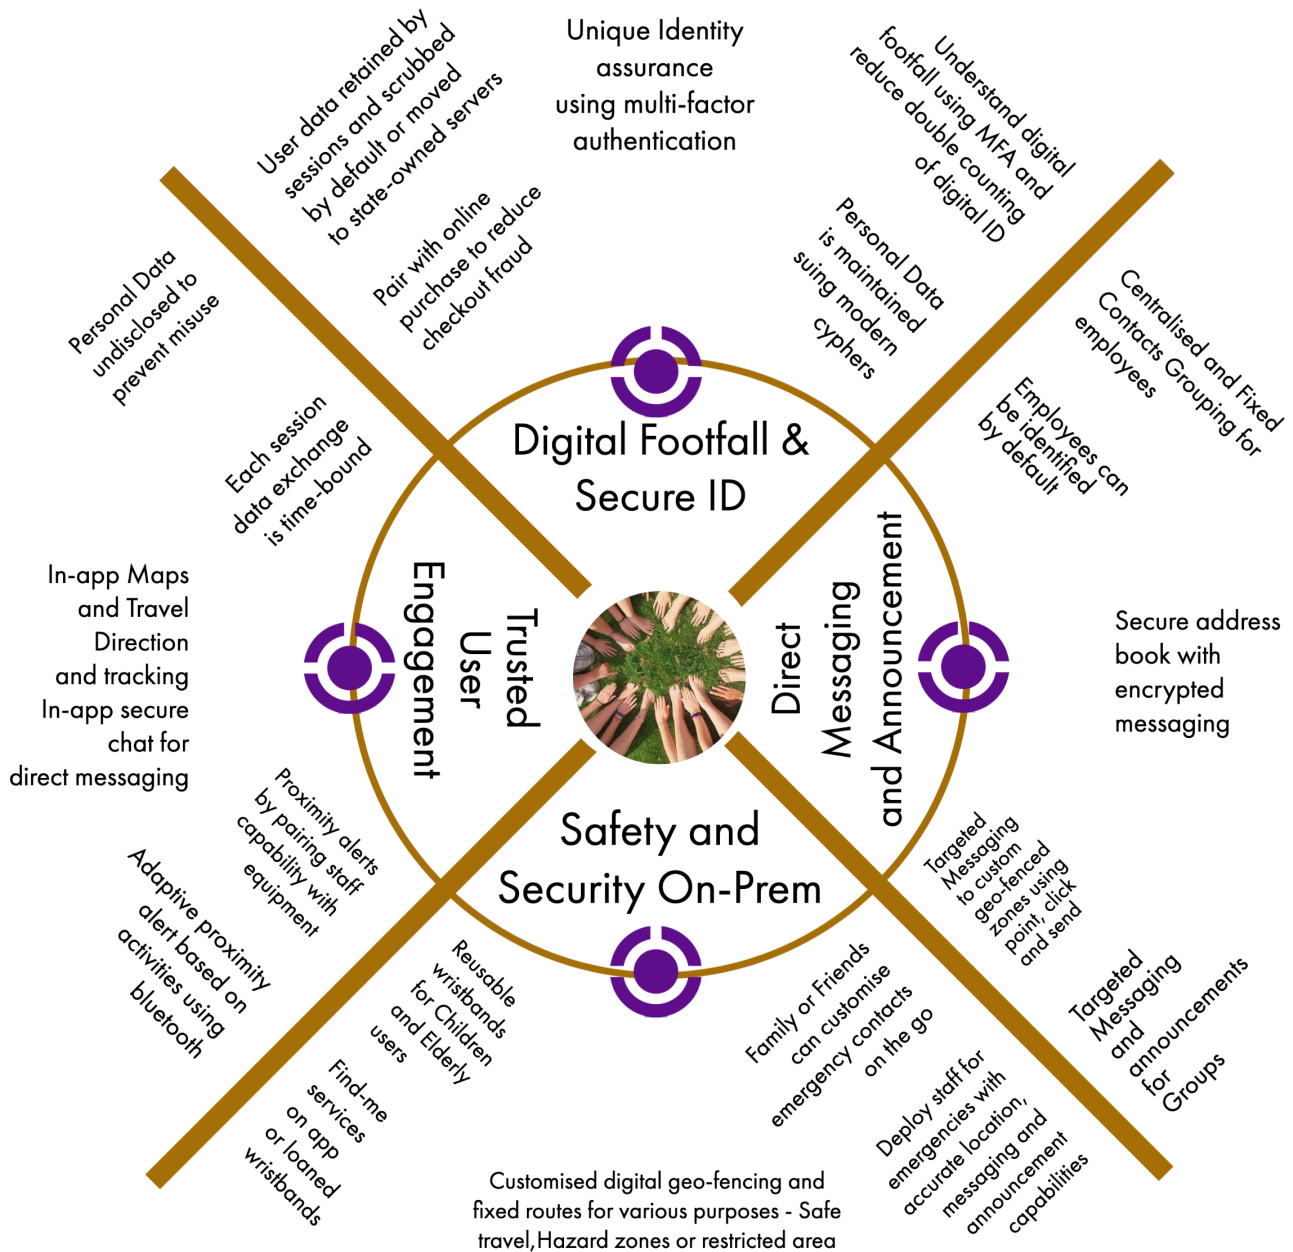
Unique Identity assurance using multi-factor authentication

User data retained by sessions and scrubbed by default or moved to state-owned servers

Understand digital footfall using MFA and reduce double counting of digital ID

Pair with online purchase to reduce checkout fraud

Personal Data is maintained suing modern cyphers

Personal Data undisclosed to prevent misuse

Centralised and Fixed Contacts Grouping for employees

Employees can be identified by default

Each session data exchange is time-bound

Digital Footfall & Secure ID

Trusted User Engagement

Direct Messaging and Announcement

In-app Maps and Travel Direction and tracking In-app secure chat for direct messaging

Secure address book with encrypted messaging

Proximity alerts by pairing staff capability with equipment

Safety and Security On-Prem

Targeted Messaging to custom geo-fenced zones using point, click and send

Adaptive proximity alert based on activities using bluetooth

Reusable wristbands for Children and Elderly users

Family or Friends can customise emergency contacts on the go

Targeted Messaging and announcements for Groups

Find-me services on app or loaned wristbands

Deploy staff for emergencies with accurate location, messaging and announcement capabilities

Customised digital geo-fencing and fixed routes for various purposes - Safe travel,Hazard zones or restricted area